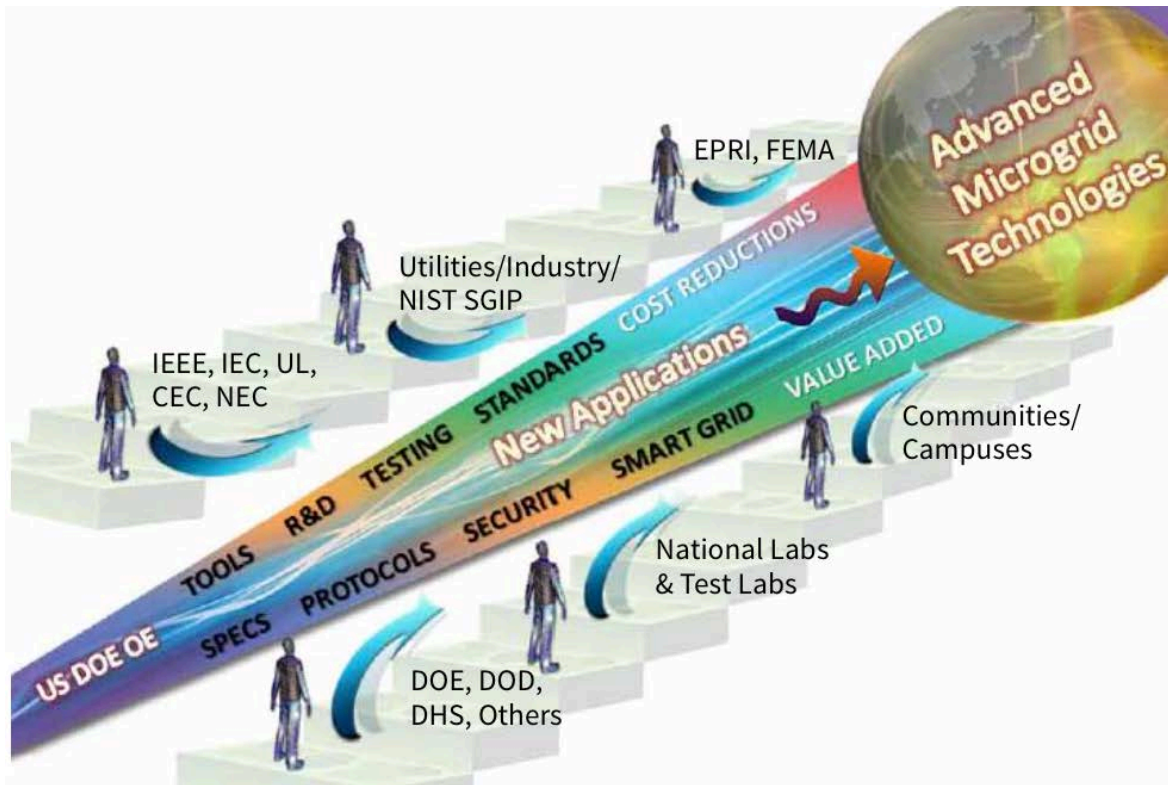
Advanced Microgrid Technologies

EPRI, FEMA

Utilities/Industry/ NIST SGIP

IEEE, IEC, UL, CEC, NEC

COST REDUCTIONS

STANDARDS

TESTING

R&D

TOOLS

New Applications

VALUE ADDED

SMART GRID

SECURITY

PROTOCOLS

SPECS

US DOE OE

Communities/ Campuses

National Labs & Test Labs

DOE, DOD, DHS, Others